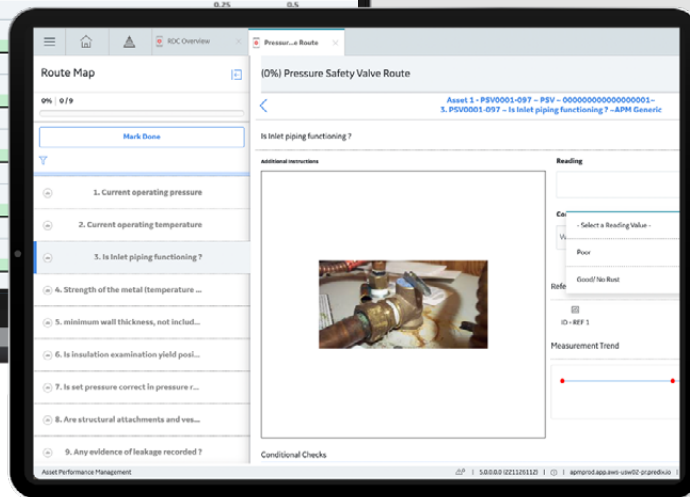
0.2% 0.5

RDC Overview

Pressur...e Route

Route Map

0% 0 / 9

Mark Done

1. Current operating pressure

2. Current operating temperature

3. Is Inlet piping functioning ?

4. Strength of the metal (temperature ...

5. minimum wall thickness, not includ...

6. Is insulation examination yield posi...

7. Is set pressure correct in pressure r...

8. Are structural attachments and ves...

9. Any evidence of leakage recorded ?

(0%) Pressure Safety Valve Route

Asset 1 - PSV0001-097 – PSV – 000000000000000001–
3. PSV0001-097 – Is Inlet piping functioning ? –APM Generic

Is Inlet piping functioning ?

Additional Instructions

Reading

Ca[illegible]

W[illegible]

- Select a Reading Value -

Poor

Good/ No Rust

Refe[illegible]

ID • REF 1

Measurement Trend

Conditional Checks

Asset Performance Management

5.0.0.0.0 (221126112)

apmprod.app.aws-usw02-pr.predix.io